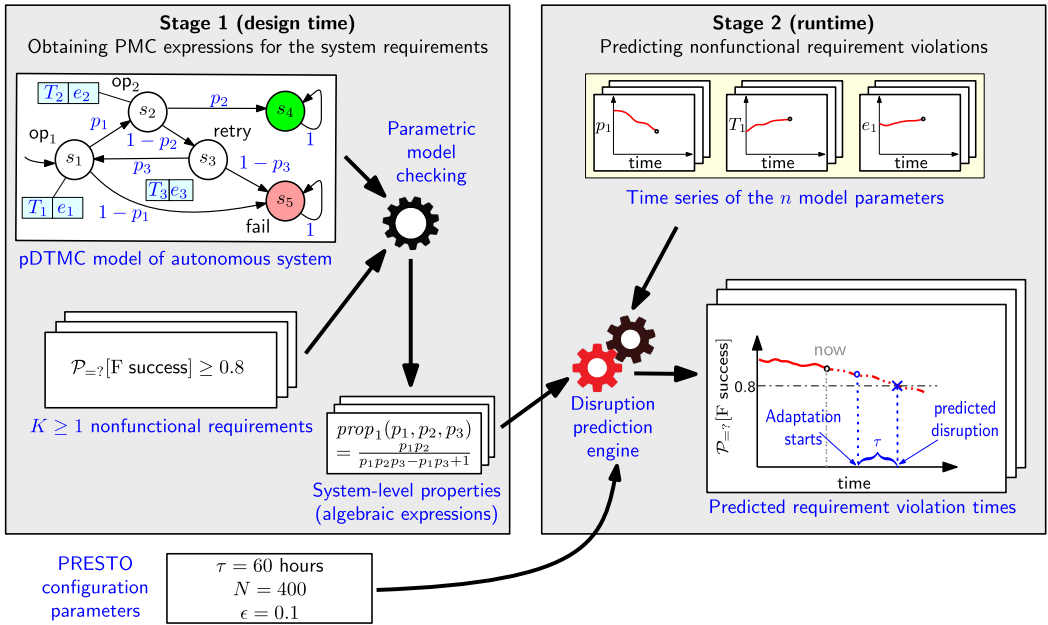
Stage 1 (design time)
Obtaining PMC expressions for the system requirements

$T_2$ $e_2$
op$_2$
$s_2$
$p_2$
$s_4$
op$_1$
$p_1$
$1-p_2$
retry
1
$s_1$
$s_3$
$p_3$
$1-p_3$
$T_3$ $e_3$
$s_5$
$T_1$ $e_1$
$1-p_1$
fail
1

pDTMC model of autonomous system

Parametric model checking

$\mathcal{P}_{=?}[\text{F success}] \geq 0.8$

$K \geq 1$ nonfunctional requirements

$prop_1(p_1, p_2, p_3)$
$= \frac{p_1 p_2}{p_1 p_2 p_3 - p_1 p_3 + 1}$

System-level properties (algebraic expressions)

Stage 2 (runtime)
Predicting nonfunctional requirement violations

$p_1$
time
$T_1$
time
$e_1$
time

Time series of the $n$ model parameters

Disruption prediction engine

now
0.8
$\mathcal{P}_{=?}[\text{F success}]$
Adaptation starts
$\tau$
predicted disruption
time

Predicted requirement violation times

PRESTO configuration parameters

$\tau = 60$ hours
$N = 400$
$\epsilon = 0.1$